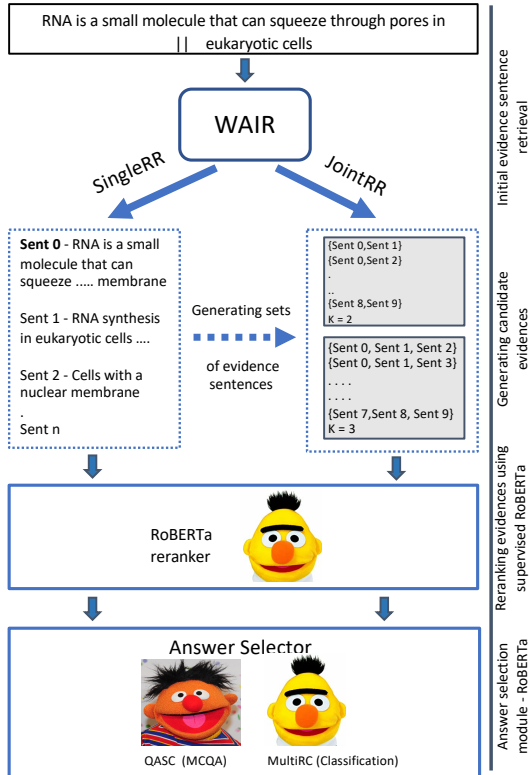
RNA is a small molecule that can squeeze through pores in || eukaryotic cells

WAIR

SingleRR

JointRR

**Sent 0** - RNA is a small molecule that can squeeze ..... membrane

Sent 1 - RNA synthesis in eukaryotic cells ....

Sent 2 - Cells with a nuclear membrane

.

Sent n

Generating sets of evidence sentences

{Sent 0,Sent 1}
{Sent 0,Sent 2}
.
..
{Sent 8,Sent 9}
K = 2

{Sent 0, Sent 1, Sent 2}
{Sent 0, Sent 1, Sent 3}
. . . .
. . . .
{Sent 7,Sent 8, Sent 9}
K = 3

RoBERTa reranker

Answer Selector

QASC (MCQA)

MultiRC (Classification)

Initial evidence sentence retrieval

Generating candidate evidences

Reranking evidences using supervised RoBERTa

Answer selection module - RoBERTa